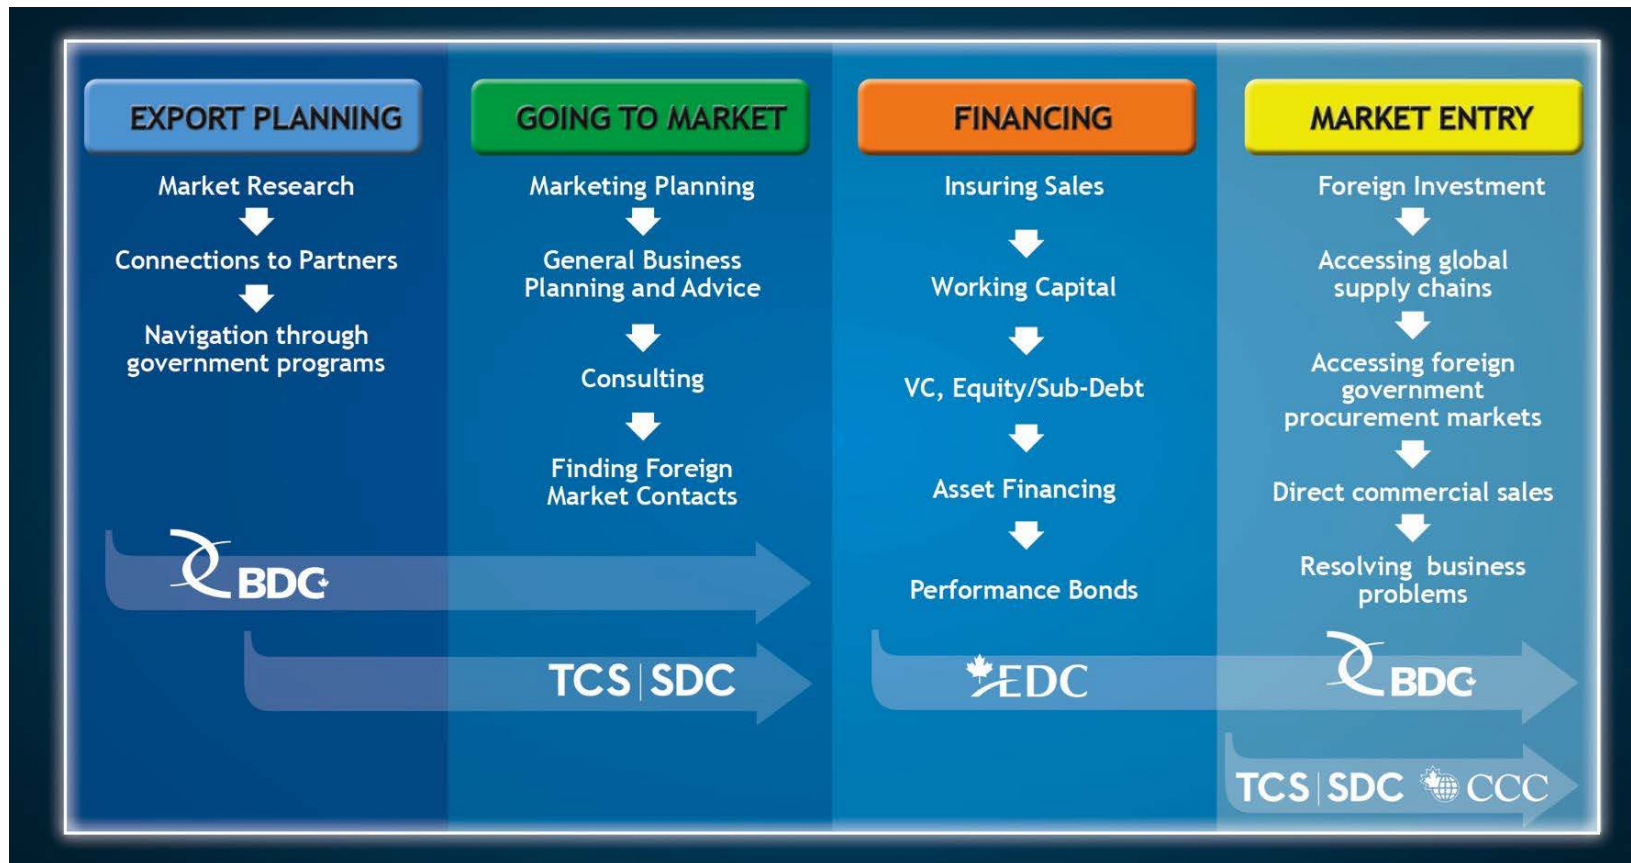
EXPORT PLANNING

Market Research

Connections to Partners

Navigation through government programs

GOING TO MARKET

Marketing Planning

General Business Planning and Advice

Consulting

Finding Foreign Market Contacts

FINANCING

Insuring Sales

Working Capital

VC, Equity/Sub-Debt

Asset Financing

Performance Bonds

MARKET ENTRY

Foreign Investment

Accessing global supply chains

Accessing foreign government procurement markets

Direct commercial sales

Resolving business problems

BDC

TCS | SDC

EDC

BDC

TCS | SDC CCC